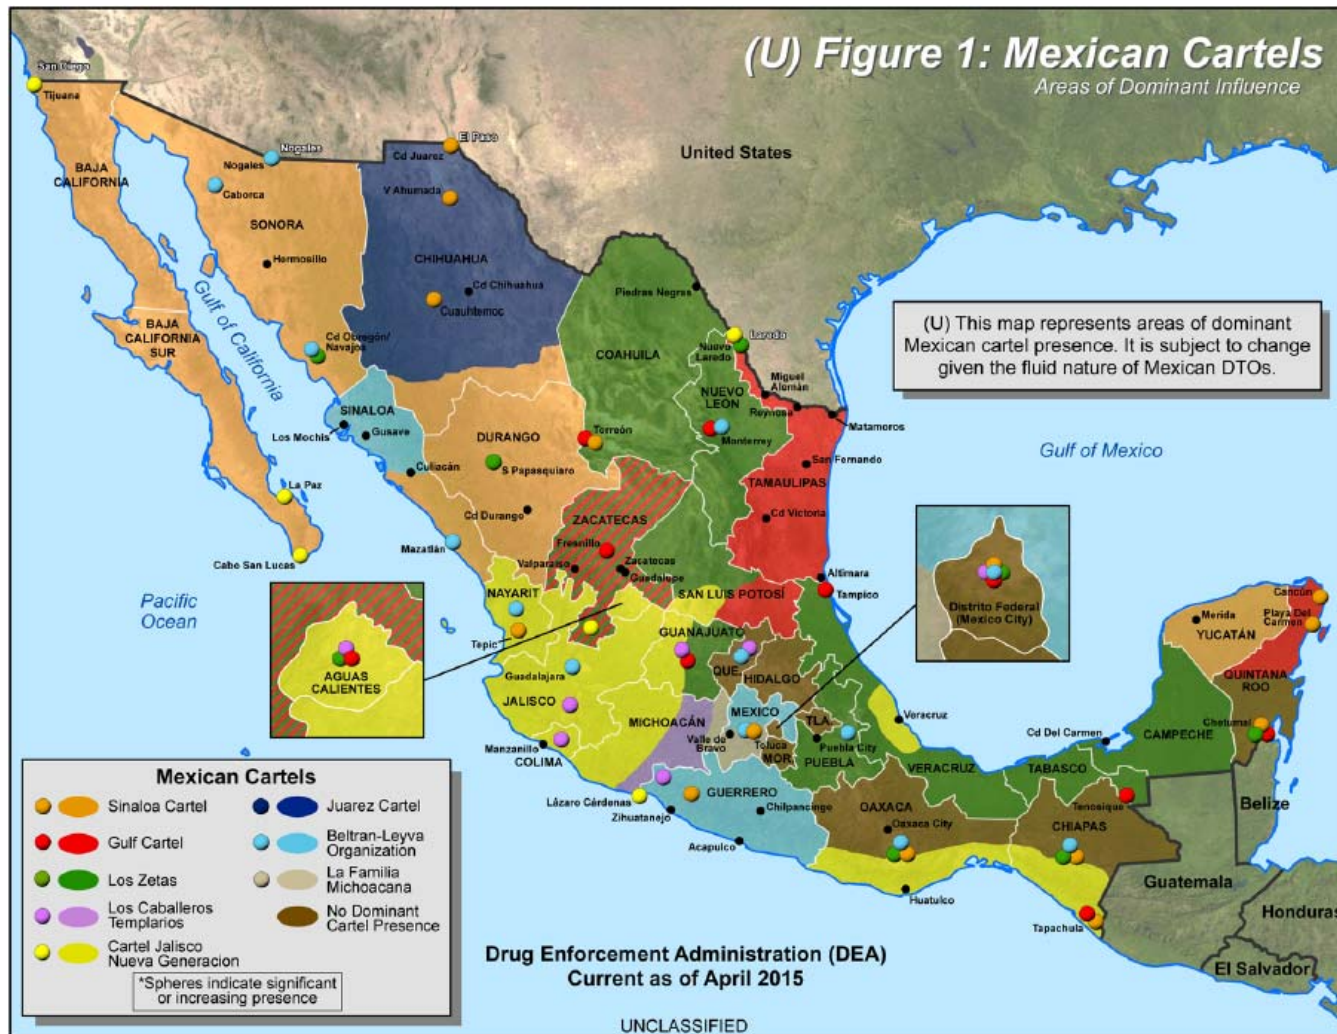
(U) Figure 1: Mexican Cartels
Areas of Dominant Influence

San Diego
Tijuana
BAJA CALIFORNIA
Nogales
Nogales
Caborca
SONORA
Hermosillo
El Paso
Cd Juarez
V Ahumada
CHIHUAHUA
Cd Chihuahua
Cuauhtemoc
United States
BAJA CALIFORNIA SUR
Gulf of California
Cd Obregón/ Navajoa
SINALOA
Los Mochis
Guasave
Culiacán
DURANGO
S Papasquiaro
Cd Durango
Torreón
Piedras Negras
COAHUILA
Laredo
Nuevo Laredo
NUEVO LEON
Miguel Alemán
Reynosa
Matamoros
Monterrey
San Fernando
TAMAULIPAS
Cd Victoria
(U) This map represents areas of dominant Mexican cartel presence. It is subject to change given the fluid nature of Mexican DTOs.
Gulf of Mexico
La Paz
Cabo San Lucas
Mazatlán
ZACATECAS
Fresnillo
Valparaiso
Zacatecas
Guadalupe
Altamira
Tampico
Distrito Federal (Mexico City)
Pacific Ocean
AGUAS CALIENTES
NAYARIT
Tepic
SAN LUIS POTOSÍ
GUANAJUATO
QUE
HIDALGO
Guadalajara
JALISCO
MICHOACÁN
Valle de Bravo
MEXICO
Toluca
MOR
TLA
Puebla City
PUEBLA
Veracruz
VERACRUZ
Manzanillo
COLIMA
Mérida
YUCATÁN
Cancún
Playa Del Carmen
QUINTANA ROO
Cd Del Carmen
CAMPECHE
Chetumal
TABASCO
Tenosique
Belize
Lázaro Cárdenas
Zihuatanejo
GUERRERO
Chilpancingo
Acapulco
OAXACA
Oaxaca City
CHIAPAS
Huatulco
Guatemala
Tapachula
Honduras
El Salvador

Mexican Cartels
Sinaloa Cartel
Gulf Cartel
Los Zetas
Los Caballeros Templarios
Cartel Jalisco Nueva Generacion
Juarez Cartel
Beltran-Leyva Organization
La Familia Michoacana
No Dominant Cartel Presence
*Spheres indicate significant or increasing presence

Drug Enforcement Administration (DEA)
Current as of April 2015

UNCLASSIFIED